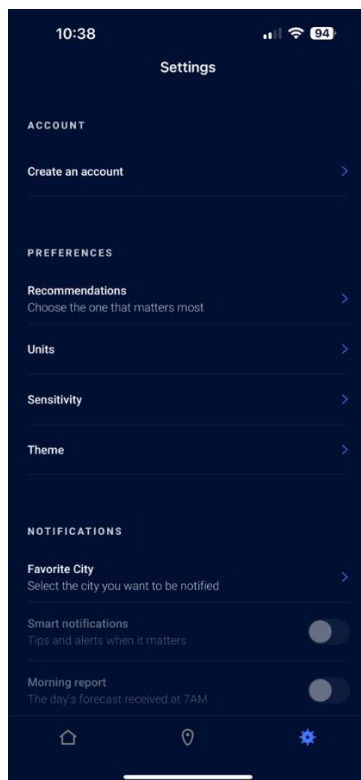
10:38

94

Settings

ACCOUNT

Create an account

PREFERENCES

Recommendations
Choose the one that matters most

Units

Sensitivity

Theme

NOTIFICATIONS

Favorite City
Select the city you want to be notified

Smart notifications
Tips and alerts when it matters

Morning report
The day's forecast received at 7AM